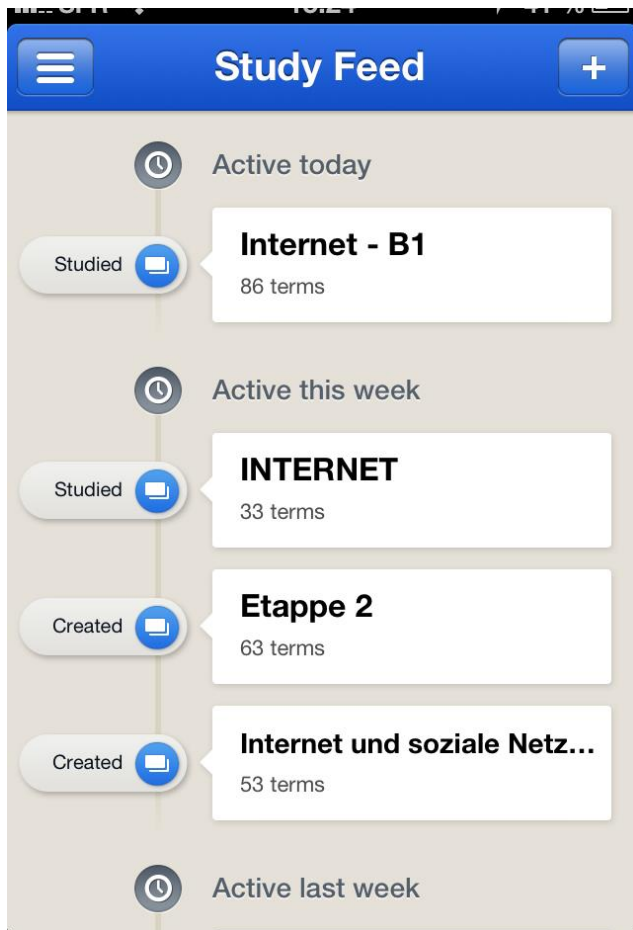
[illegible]

Study Feed

+

Active today

Studied

Internet - B1

86 terms

Active this week

Studied

INTERNET

33 terms

Created

Etappe 2

63 terms

Created

Internet und soziale Netz...

53 terms

Active last week